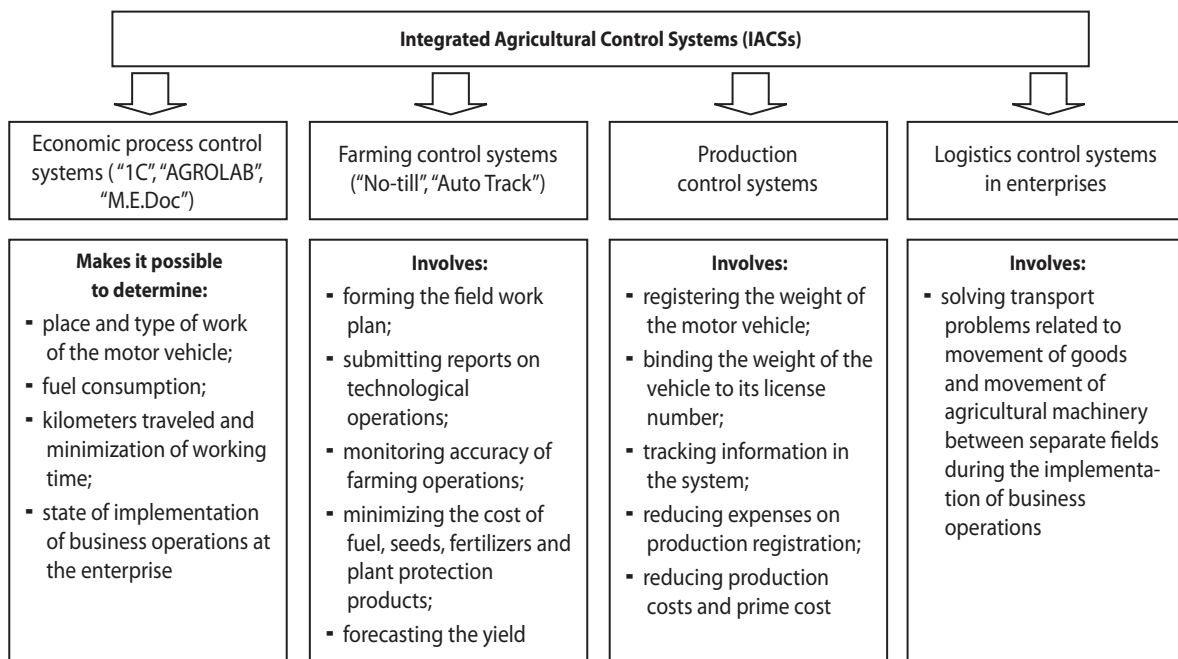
Integrated Agricultural Control Systems (IACSs)

Economic process control systems ( "1C", "AGROLAB", "M.E.Doc")

Farming control systems ("No-till", "Auto Track")

Production control systems

Logistics control systems in enterprises

Makes it possible to determine:
- place and type of work of the motor vehicle;
- fuel consumption;
- kilometers traveled and minimization of working time;
- state of implementation of business operations at the enterprise

Involves:
- forming the field work plan;
- submitting reports on technological operations;
- monitoring accuracy of farming operations;
- minimizing the cost of fuel, seeds, fertilizers and plant protection products;
- forecasting the yield

Involves:
- registering the weight of the motor vehicle;
- binding the weight of the vehicle to its license number;
- tracking information in the system;
- reducing expenses on production registration;
- reducing production costs and prime cost

Involves:
- solving transport problems related to movement of goods and movement of agricultural machinery between separate fields during the implementation of business operations